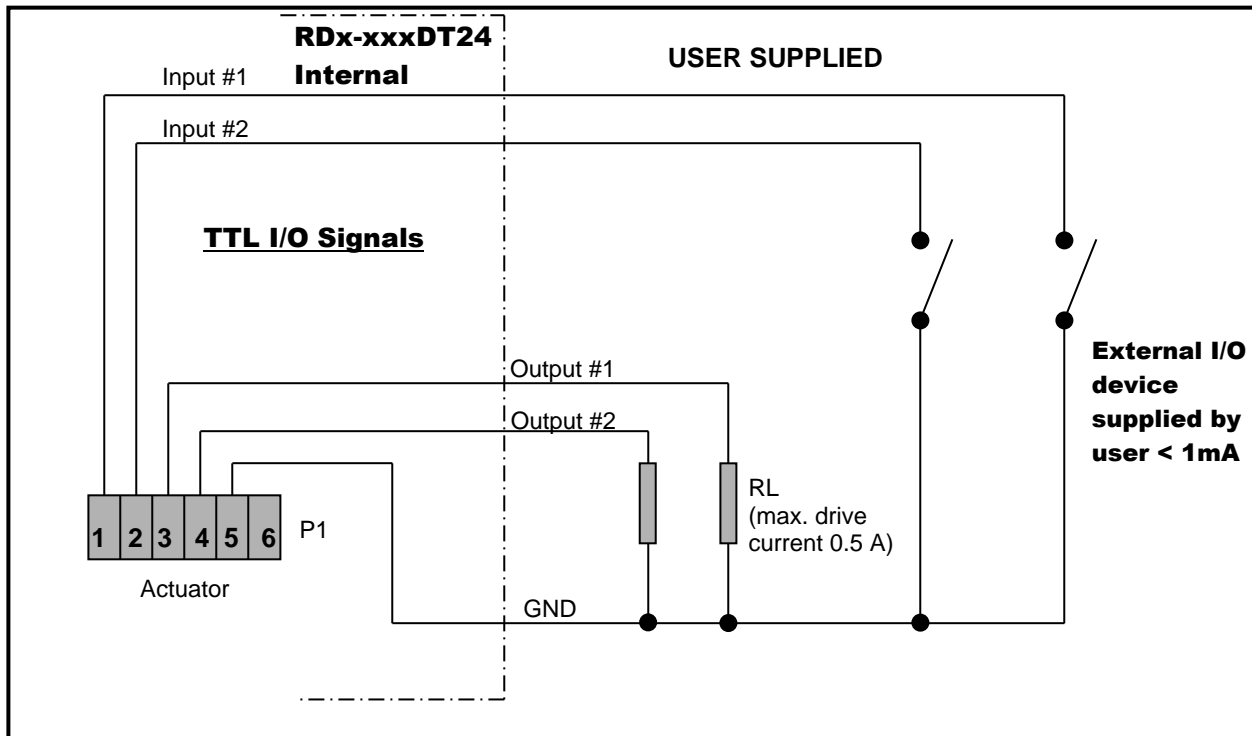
RDx-xxxDT24
Internal

USER SUPPLIED

Input #1

Input #2

TTL I/O Signals

Output #1

Output #2

External I/O device supplied by user < 1mA

RL
(max. drive current 0.5 A)

1 2 3 4 5 6

P1

Actuator

GND